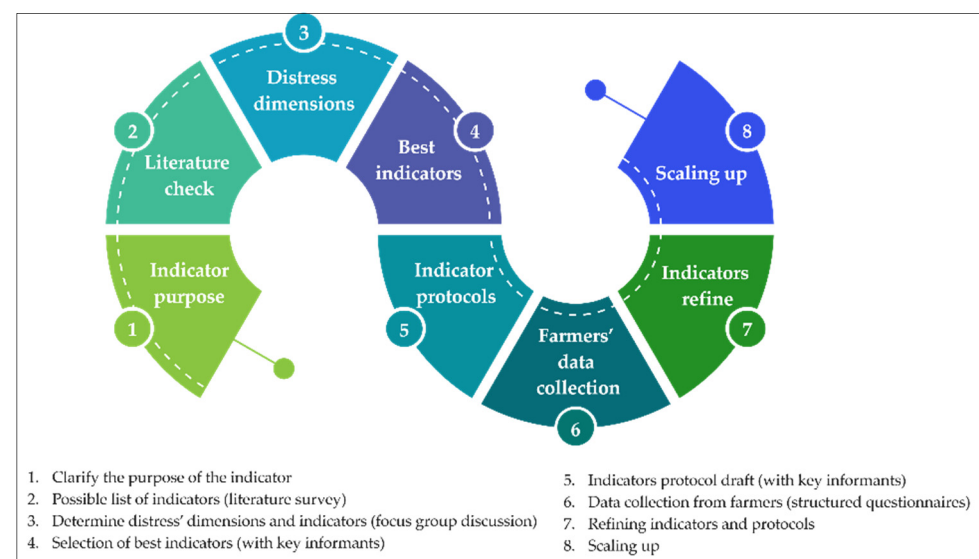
1 Indicator purpose

2 Literature check

3 Distress dimensions

4 Best indicators

5 Indicator protocols

6 Farmers' data collection

7 Indicators refine

8 Scaling up

1. Clarify the purpose of the indicator
2. Possible list of indicators (literature survey)
3. Determine distress' dimensions and indicators (focus group discussion)
4. Selection of best indicators (with key informants)
5. Indicators protocol draft (with key informants)
6. Data collection from farmers (structured questionnaires)
7. Refining indicators and protocols
8. Scaling up